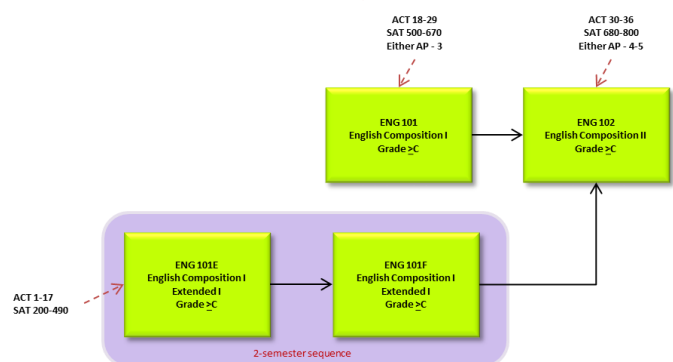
ACT 18-29
SAT 500-670
Either AP - 3

ACT 30-36
SAT 680-800
Either AP - 4-5

ENG 101
English Composition I
Grade $\geq$C

ENG 102
English Composition II
Grade $\geq$C

ACT 1-17
SAT 200-490

ENG 101E
English Composition I
Extended I
Grade $\geq$C

ENG 101F
English Composition I
Extended I
Grade $\geq$C

2-semester sequence